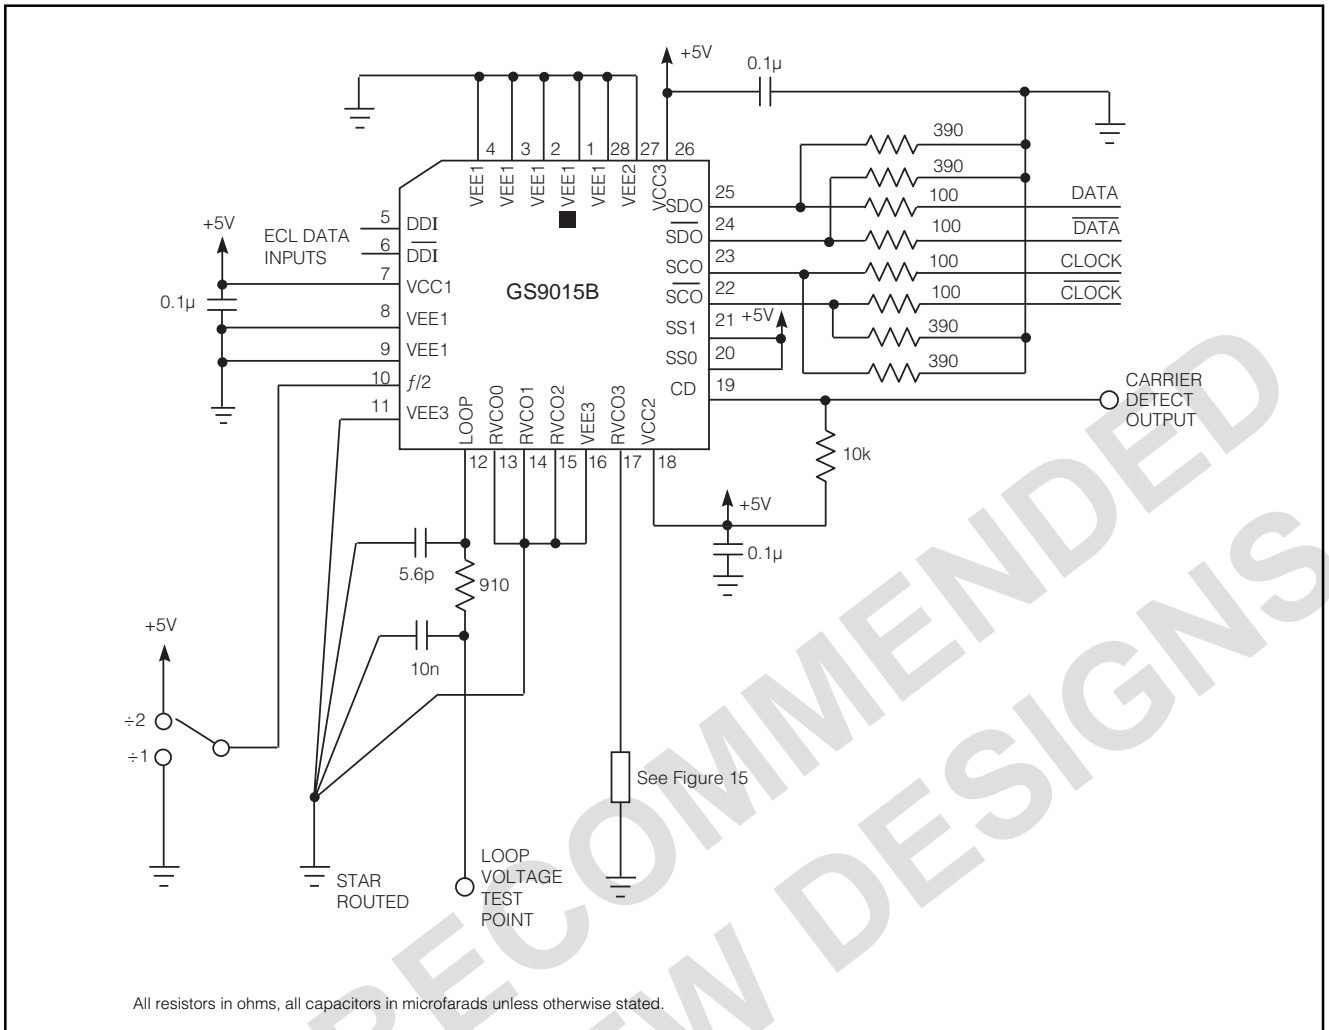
+5V
0.1µ
4 3 2 1 28 27 26
VEE1 VEE1 VEE1 VEE1 VEE1 VEE2 VCC3
390
390
100
100
100
100
390
390
DATA
$\overline{DATA}$
CLOCK
$\overline{CLOCK}$
+5V
ECL DATA INPUTS
5 DDI
6 $\overline{DDI}$
7 VCC1
8 VEE1
9 VEE1
10 ƒ/2
11 VEE3
0.1µ
GS9015B
25 SDO
24 $\overline{SDO}$
23 SCO
22 $\overline{SCO}$
21 SS1
20 SS0
19 CD
+5V
CARRIER DETECT OUTPUT
LOOP RVCO0 RVCO1 RVCO2 VEE3 RVCO3 VCC2
12 13 14 15 16 17 18
10k
+5V
0.1µ
5.6p
910
10n
+5V
÷2
÷1
See Figure 15
STAR ROUTED
LOOP VOLTAGE TEST POINT
All resistors in ohms, all capacitors in microfarads unless otherwise stated.
NOT RECOMMENDED FOR NEW DESIGNS